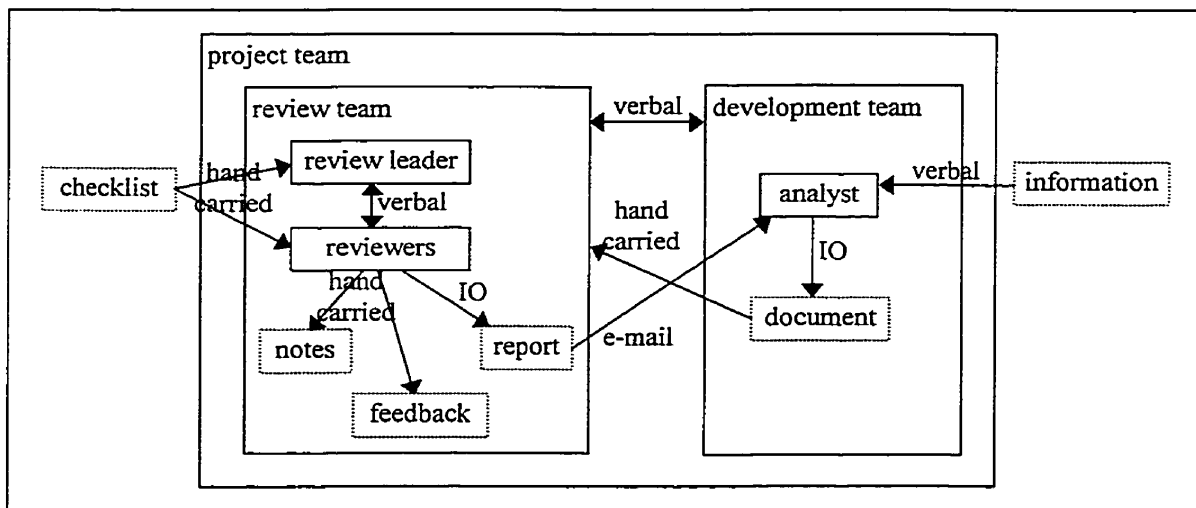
project team

review team

verbal

development team

checklist

hand carried

review leader

verbal

reviewers

hand carried

IO

notes

report

feedback

hand carried

e-mail

analyst

verbal

information

IO

document